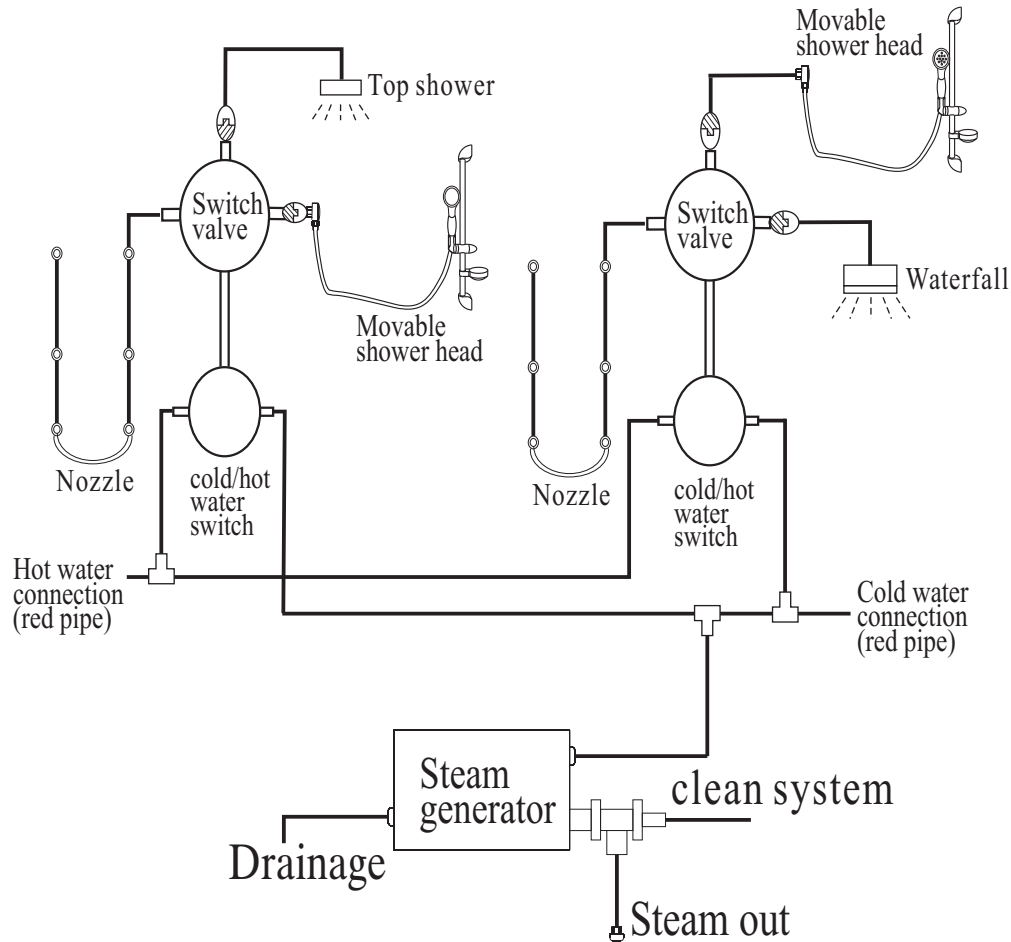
Top shower

Switch valve

Movable shower head

Nozzle

cold/hot water switch

Movable shower head

Switch valve

Waterfall

Nozzle

cold/hot water switch

Hot water connection (red pipe)

Cold water connection (red pipe)

Steam generator

clean system

Drainage

Steam out